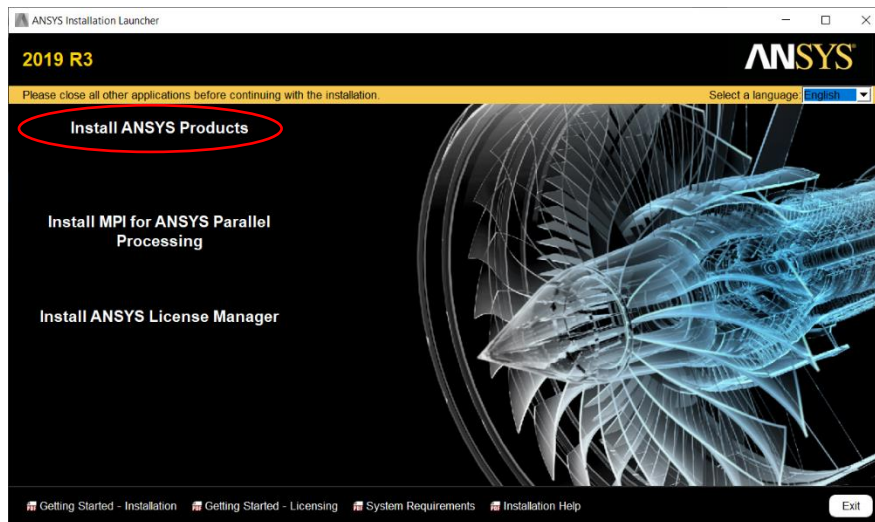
ANSYS Installation Launcher

2019 R3

ANSYS

Please close all other applications before continuing with the installation.

Select a language: English

Install ANSYS Products

Install MPI for ANSYS Parallel Processing

Install ANSYS License Manager

Getting Started - Installation

Getting Started - Licensing

System Requirements

Installation Help

Exit